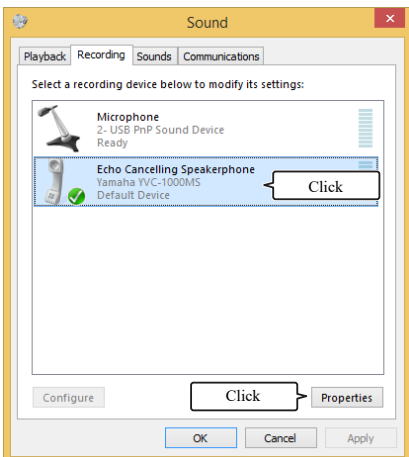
Sound

Playback Recording Sounds Communications

Select a recording device below to modify its settings:

Microphone
2- USB PnP Sound Device
Ready

Echo Cancelling Speakerphone
Yamaha YVC-1000MS
Default Device

Click

Configure

Click

Properties

OK Cancel Apply